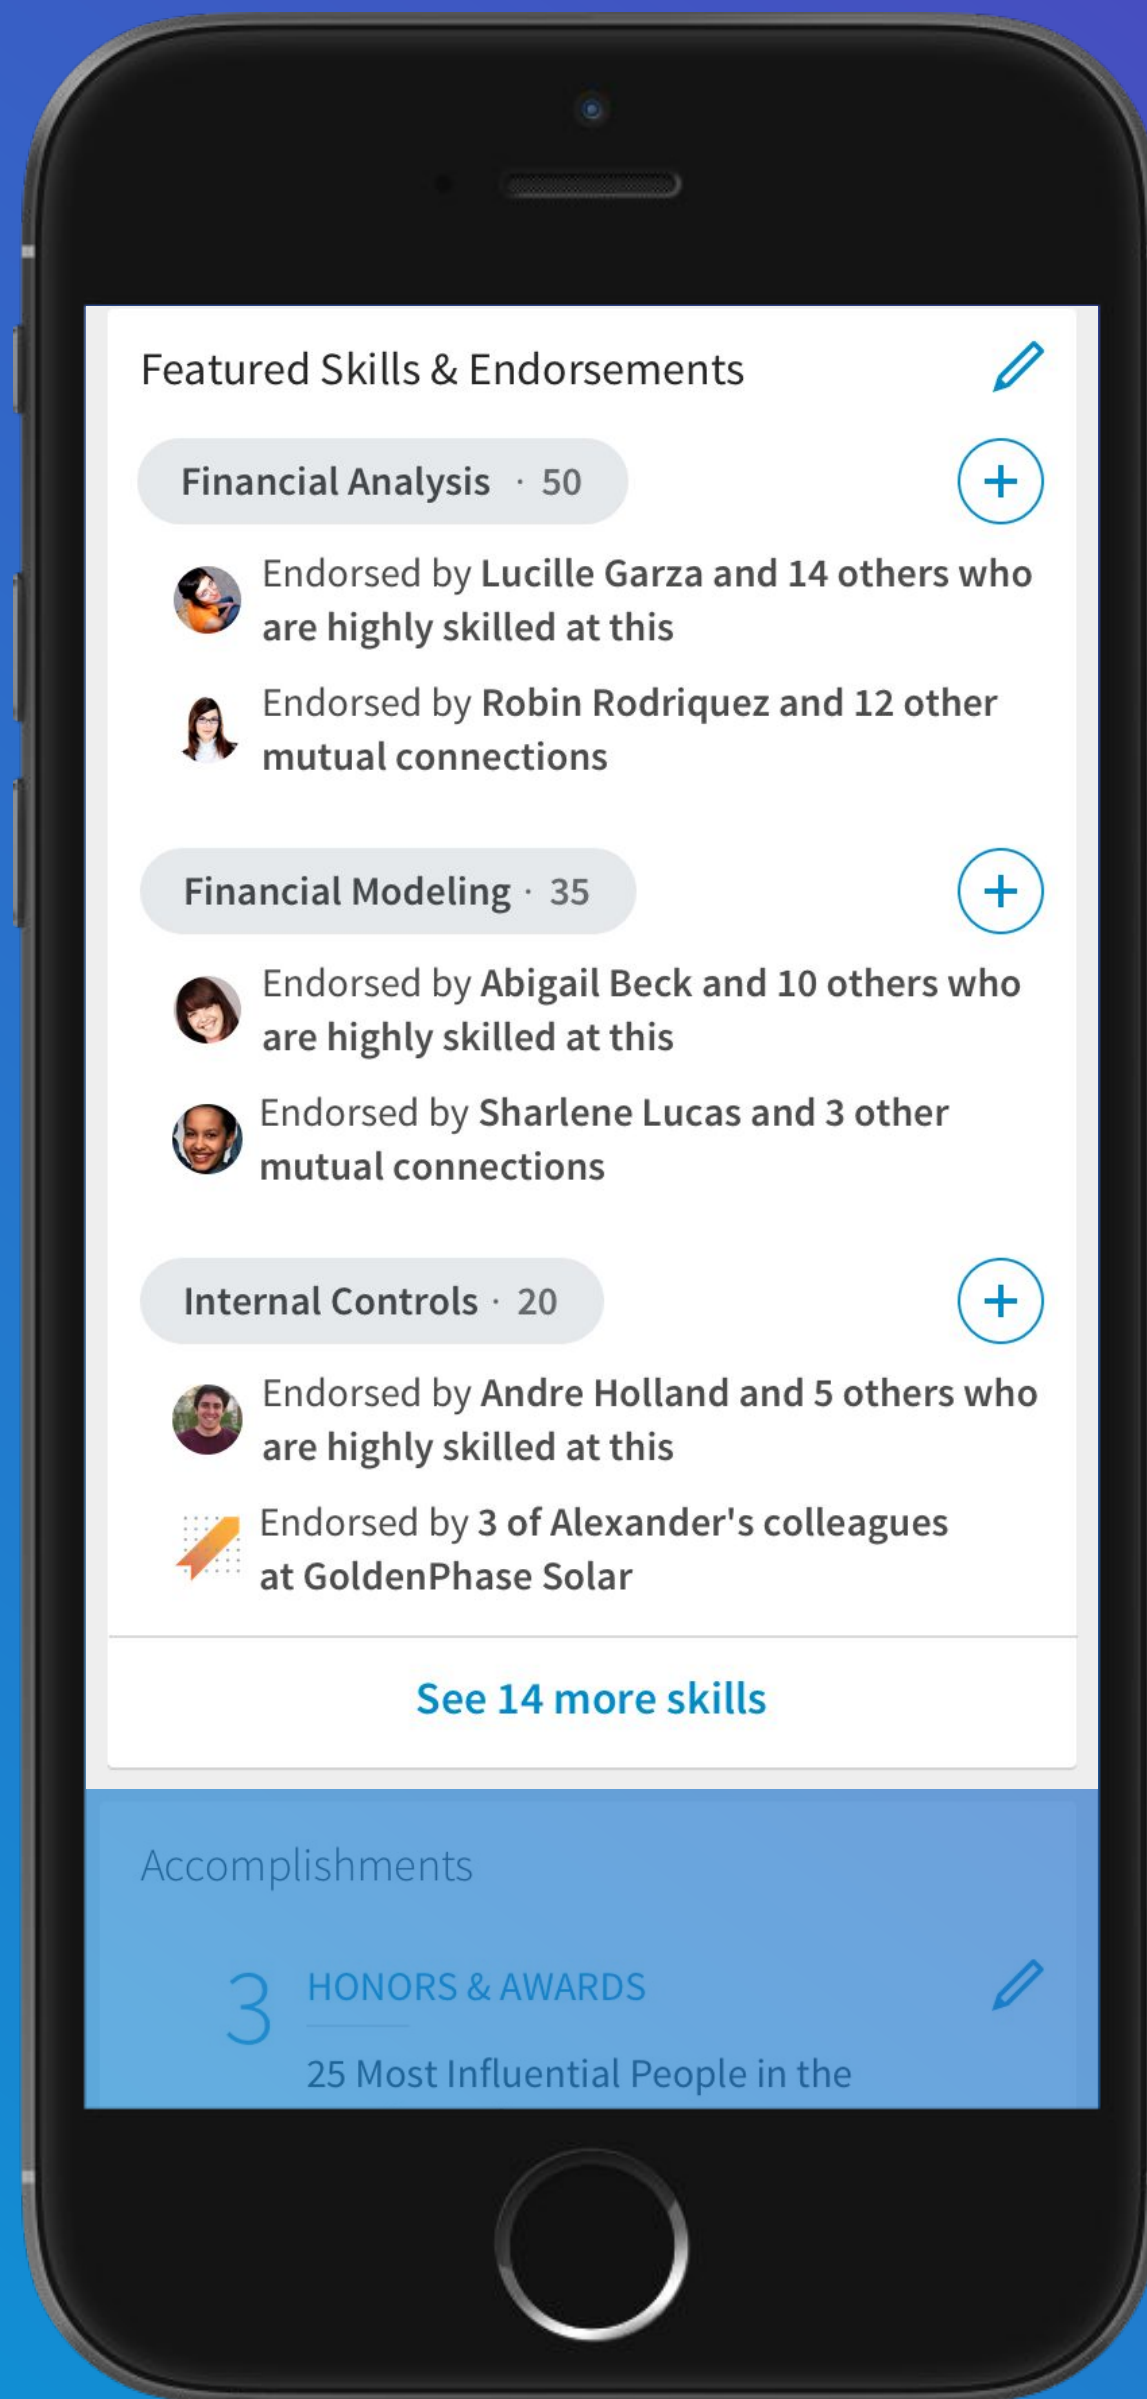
Featured Skills & Endorsements

Financial Analysis · 50

Endorsed by Lucille Garza and 14 others who are highly skilled at this

Endorsed by Robin Rodriquez and 12 other mutual connections

Financial Modeling · 35

Endorsed by Abigail Beck and 10 others who are highly skilled at this

Endorsed by Sharlene Lucas and 3 other mutual connections

Internal Controls · 20

Endorsed by Andre Holland and 5 others who are highly skilled at this

Endorsed by 3 of Alexander's colleagues at GoldenPhase Solar

See 14 more skills

Accomplishments

3 HONORS & AWARDS

25 Most Influential People in the